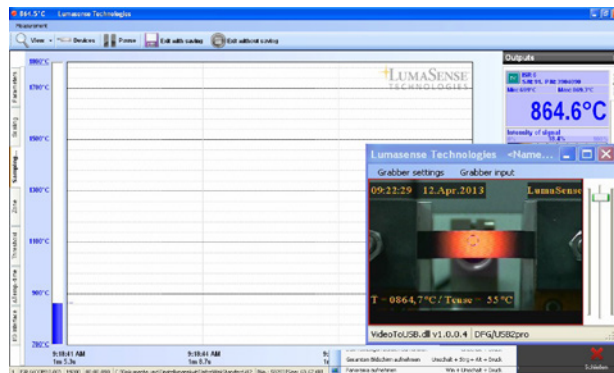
864.5°C Lumasense Technologies

Measurement

View Devices Pause Exit with saving Exit without saving

Parameters
Scaling
Sampling
Zoom
Threshold
Clamp time
I/O Interface

1900°C
1700°C
1500°C
1300°C
1100°C
900°C
700°C

LUMASENSE TECHNOLOGIES

9:18:41 AM
1m 5.3s
9:18:41 AM
1m 8.7s

Outputs

864.6°C

Intensity of signal

Lumasense Technologies <Name...

Grabber settings Grabber input

09:22:29 12.Apr.2013 LumaSense

T = 0864,7°C / Tcase = 55°C

VideoToUSB.dll v1.0.0.4 DFG/USB2pro

Schließen